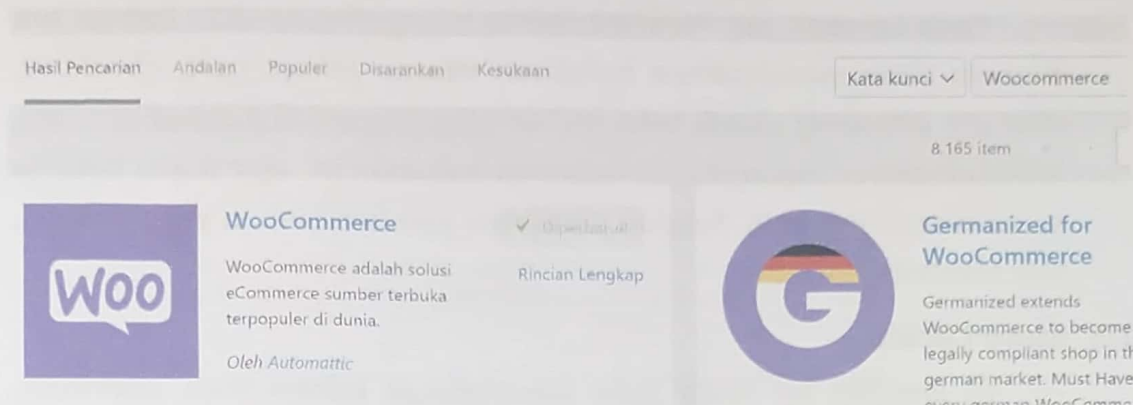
Hasil Pencarian Andalan Populer Disarankan Kesukaan

Kata kunci Woocommerce

8.165 item

WOO

WooCommerce

✓ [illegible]

WooCommerce adalah solusi eCommerce sumber terbuka terpopuler di dunia.

Rincian Lengkap

Oleh Automattic

G

Germanized for WooCommerce

Germanized extends WooCommerce to become legally compliant shop in th german market. Must Have